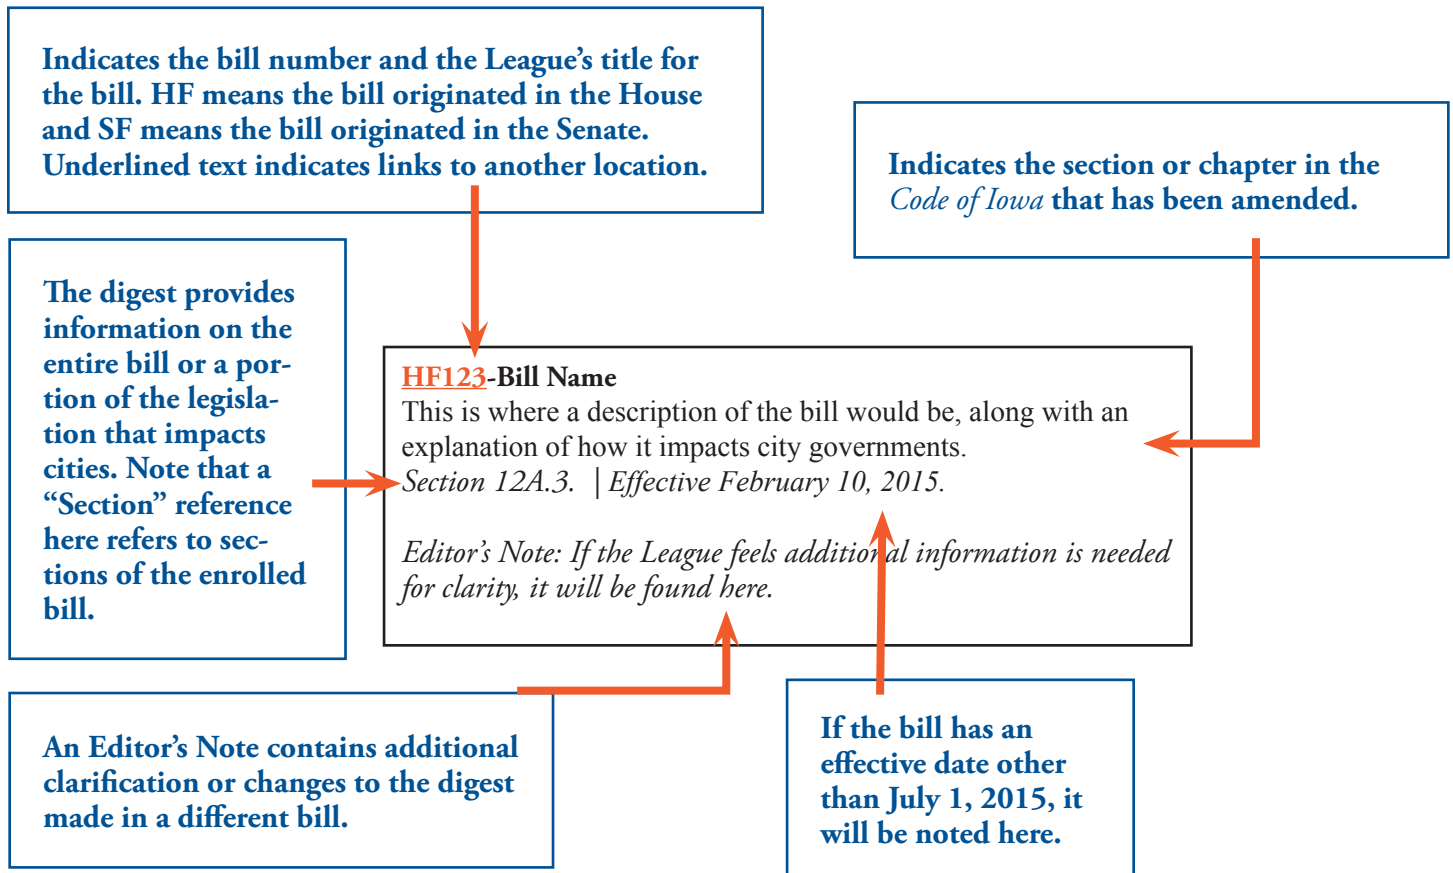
Indicates the bill number and the League's title for the bill. HF means the bill originated in the House and SF means the bill originated in the Senate. Underlined text indicates links to another location.

Indicates the section or chapter in the *Code of Iowa* that has been amended.

The digest provides information on the entire bill or a portion of the legislation that impacts cities. Note that a "Section" reference here refers to sections of the enrolled bill.

HF123-Bill Name
This is where a description of the bill would be, along with an explanation of how it impacts city governments.
*Section 12A.3.* | *Effective February 10, 2015.*

*Editor's Note: If the League feels additional information is needed for clarity, it will be found here.*

An Editor's Note contains additional clarification or changes to the digest made in a different bill.

If the bill has an effective date other than July 1, 2015, it will be noted here.